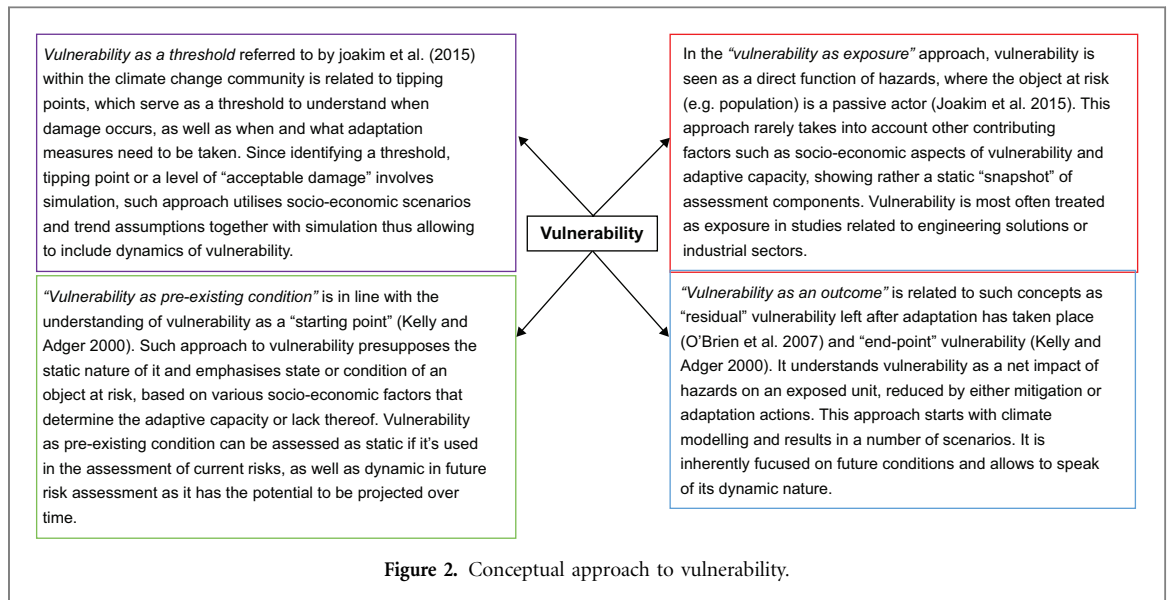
*Vulnerability as a threshold* referred to by joakim et al. (2015) within the climate change community is related to tipping points, which serve as a threshold to understand when damage occurs, as well as when and what adaptation measures need to be taken. Since identifying a threshold, tipping point or a level of "acceptable damage" involves simulation, such approach utilises socio-economic scenarios and trend assumptions together with simulation thus allowing to include dynamics of vulnerability.

In the *"vulnerability as exposure"* approach, vulnerability is seen as a direct function of hazards, where the object at risk (e.g. population) is a passive actor (Joakim et al. 2015). This approach rarely takes into account other contributing factors such as socio-economic aspects of vulnerability and adaptive capacity, showing rather a static "snapshot" of assessment components. Vulnerability is most often treated as exposure in studies related to engineering solutions or industrial sectors.

**Vulnerability**

*"Vulnerability as pre-existing condition"* is in line with the understanding of vulnerability as a "starting point" (Kelly and Adger 2000). Such approach to vulnerability presupposes the static nature of it and emphasises state or condition of an object at risk, based on various socio-economic factors that determine the adaptive capacity or lack thereof. Vulnerability as pre-existing condition can be assessed as static if it's used in the assessment of current risks, as well as dynamic in future risk assessment as it has the potential to be projected over time.

*"Vulnerability as an outcome"* is related to such concepts as "residual" vulnerability left after adaptation has taken place (O'Brien et al. 2007) and "end-point" vulnerability (Kelly and Adger 2000). It understands vulnerability as a net impact of hazards on an exposed unit, reduced by either mitigation or adaptation actions. This approach starts with climate modelling and results in a number of scenarios. It is inherently fucused on future conditions and allows to speak of its dynamic nature.

**Figure 2.** Conceptual approach to vulnerability.